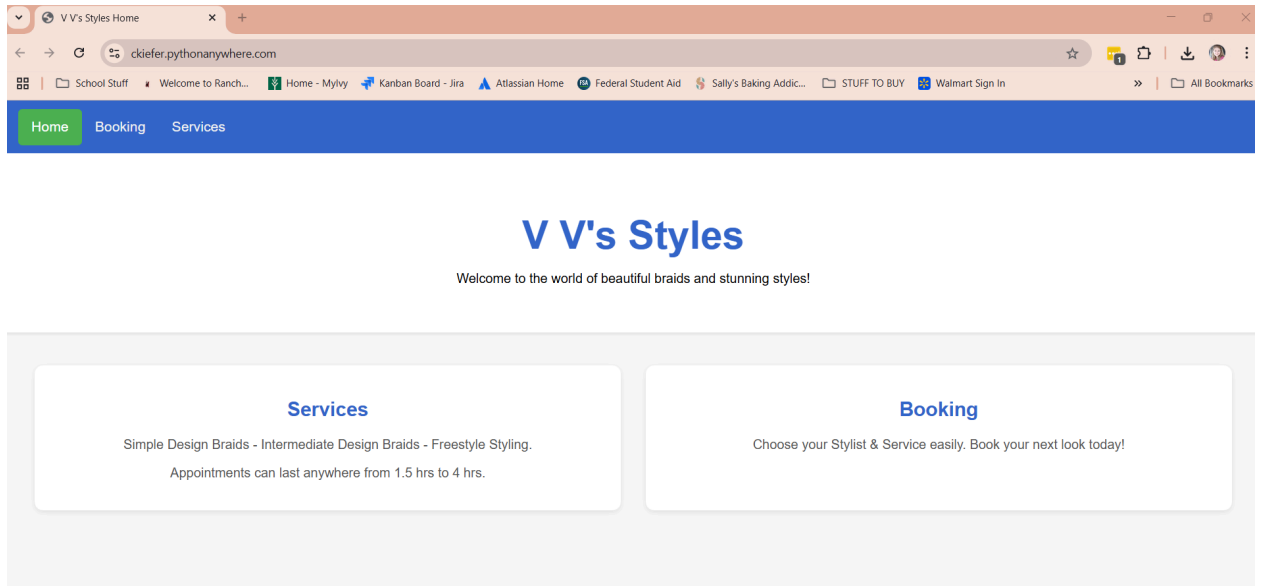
V V's Styles Home

ckiefer.pythonanywhere.com

School Stuff | Welcome to Ranch... | Home - MyIvy | Kanban Board - Jira | Atlassian Home | Federal Student Aid | Sally's Baking Addic... | STUFF TO BUY | Walmart Sign In | » | All Bookmarks

Home Booking Services

V V's Styles

Welcome to the world of beautiful braids and stunning styles!

Services

Simple Design Braids - Intermediate Design Braids - Freestyle Styling.

Appointments can last anywhere from 1.5 hrs to 4 hrs.

Booking

Choose your Stylist & Service easily. Book your next look today!